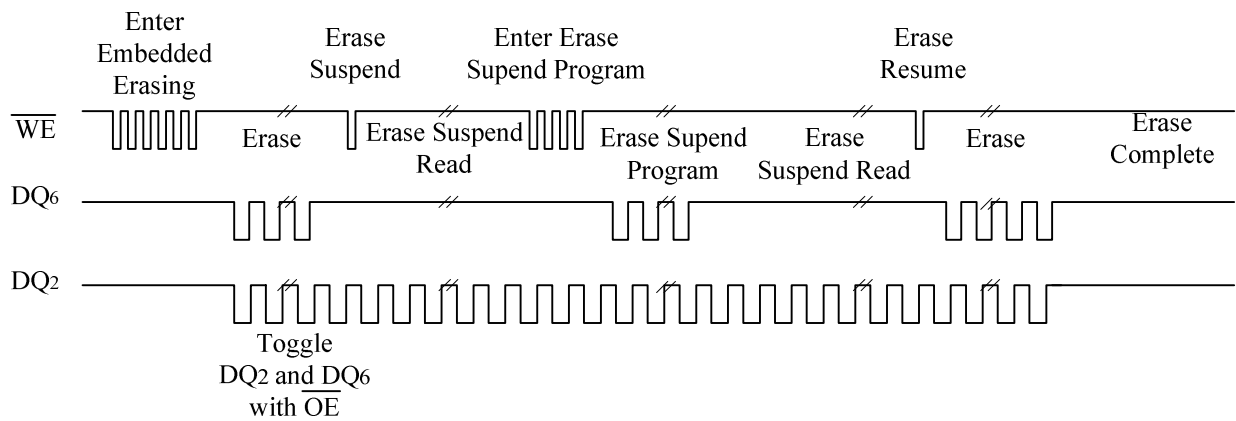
Enter Embedded Erasing

Erase Suspend

Enter Erase Supend Program

Erase Resume

$\overline{WE}$

Erase

Erase Suspend Read

Erase Supend Program

Erase Suspend Read

Erase

Erase Complete

$DQ_6$

$DQ_2$

Toggle $DQ_2$ and $DQ_6$ with $\overline{OE}$